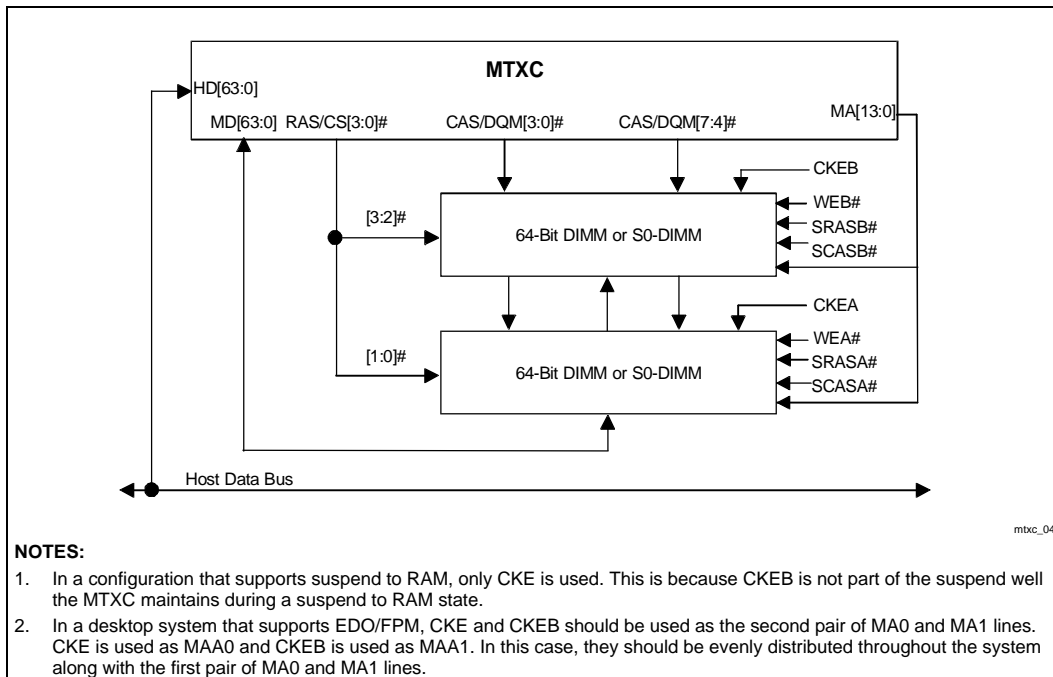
MTXC

HD[63:0]

MD[63:0] RAS/CS[3:0]# CAS/DQM[3:0]# CAS/DQM[7:4]# MA[13:0]

CKEB

WEB#

SRASB#

SCASB#

[3:2]#

64-Bit DIMM or S0-DIMM

CKEA

WEA#

SRASA#

SCASA#

[1:0]#

64-Bit DIMM or S0-DIMM

Host Data Bus

mtxc_04

NOTES:

1. In a configuration that supports suspend to RAM, only CKE is used. This is because CKEB is not part of the suspend well the MTXC maintains during a suspend to RAM state.

2. In a desktop system that supports EDO/FPM, CKE and CKEB should be used as the second pair of MA0 and MA1 lines. CKE is used as MAA0 and CKEB is used as MAA1. In this case, they should be evenly distributed throughout the system along with the first pair of MA0 and MA1 lines.